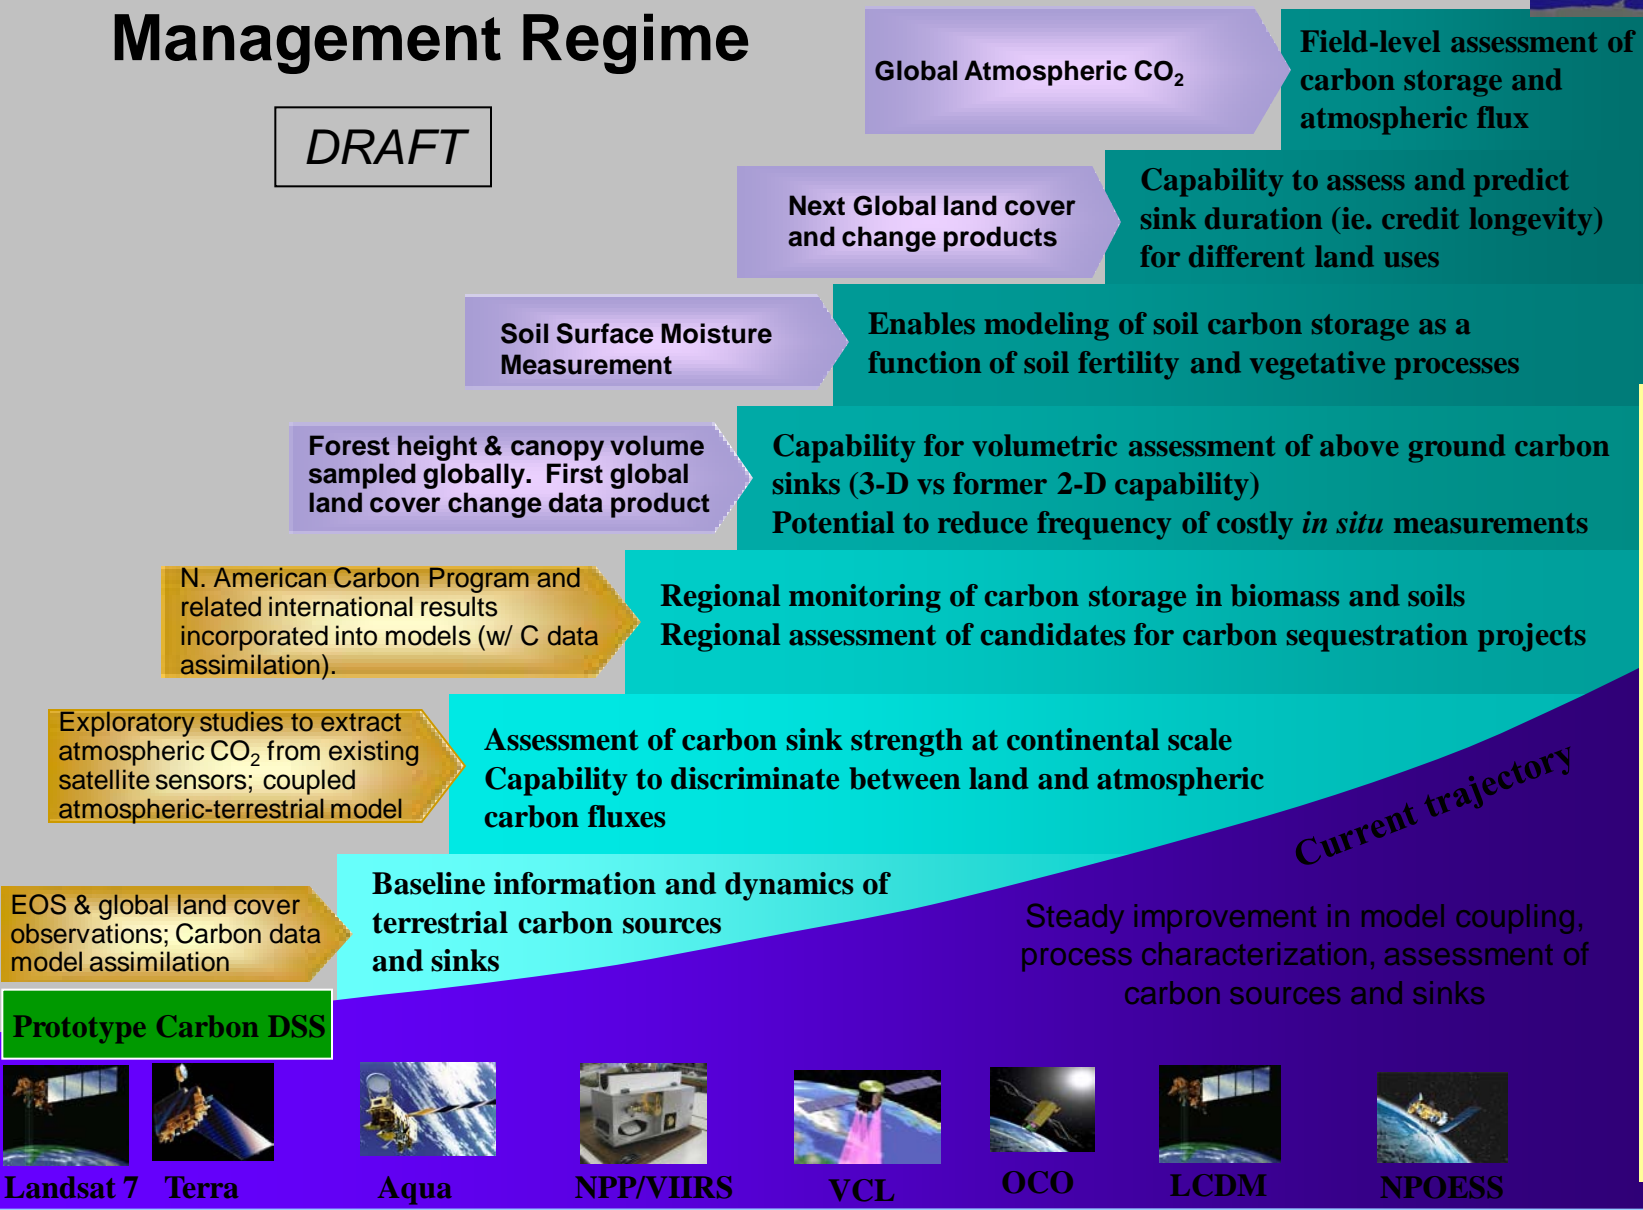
Management Regime

DRAFT

Global Atmospheric $CO_2$

Field-level assessment of carbon storage and atmospheric flux

Next Global land cover and change products

Capability to assess and predict sink duration (ie. credit longevity) for different land uses

Soil Surface Moisture Measurement

Enables modeling of soil carbon storage as a function of soil fertility and vegetative processes

Forest height & canopy volume sampled globally. First global land cover change data product

Capability for volumetric assessment of above ground carbon sinks (3-D vs former 2-D capability)
Potential to reduce frequency of costly *in situ* measurements

N. American Carbon Program and related international results incorporated into models (w/ C data assimilation).

Regional monitoring of carbon storage in biomass and soils
Regional assessment of candidates for carbon sequestration projects

Exploratory studies to extract atmospheric $CO_2$ from existing satellite sensors; coupled atmospheric-terrestrial model

Assessment of carbon sink strength at continental scale
Capability to discriminate between land and atmospheric carbon fluxes

Current trajectory

EOS & global land cover observations; Carbon data model assimilation

Baseline information and dynamics of terrestrial carbon sources and sinks

Steady improvement in model coupling, process characterization, assessment of carbon sources and sinks

Prototype Carbon DSS

Landsat 7 Terra Aqua NPP/VIIRS VCL OCO LCDM NPOESS